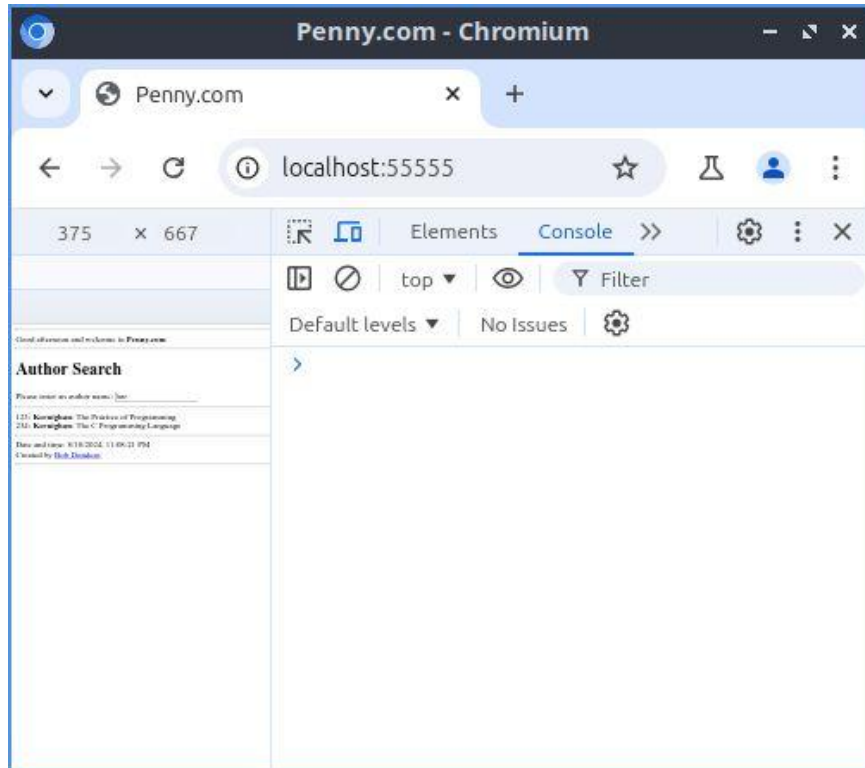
Penny.com - Chromium

Penny.com

localhost:55555

375 × 667

Elements Console >>

top ▼ Filter

Default levels ▼ No Issues

>

Good afternoon and welcome to Penny.com

Author Search

Please enter an author name: ker

123: Kernighan: The Practice of Programming
234: Kernighan: The C Programming Language

Date and time: 8/18/2024, 11:08:21 PM
Created by Bob Dondero